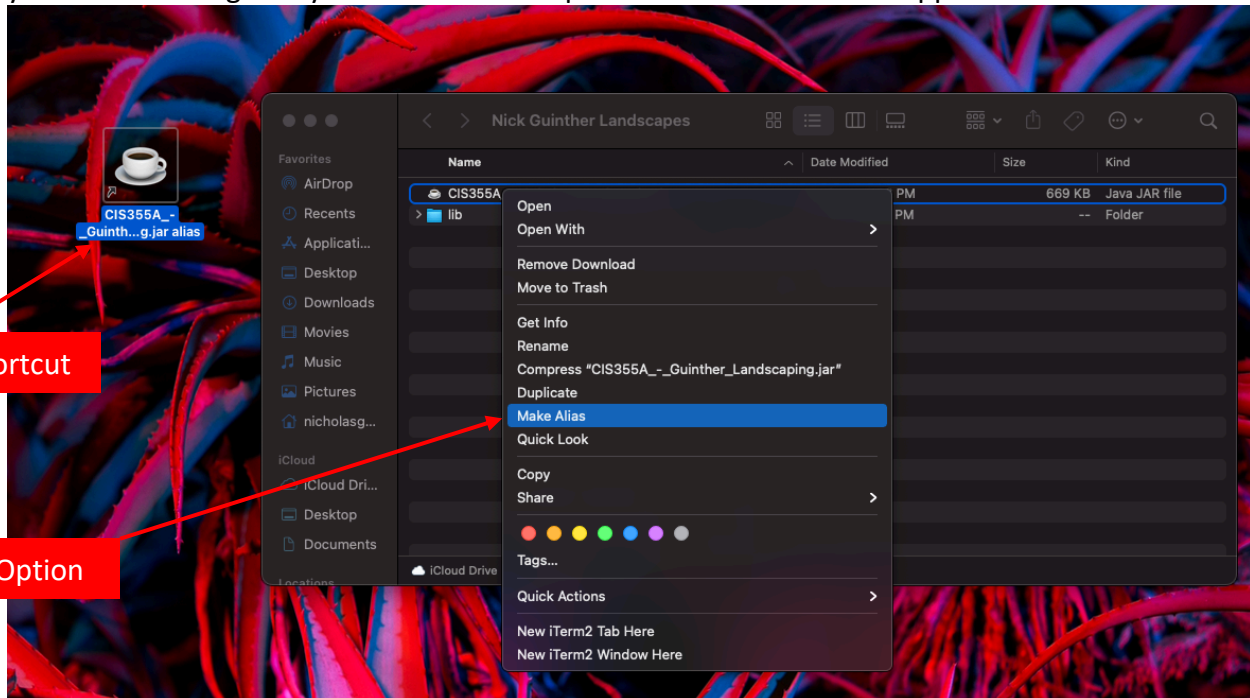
CIS355A_-_Guinth...g.jar alias

ortcut

Option

Nick Guinther Landscapes

Favorites
AirDrop
Recents
Applicati...
Desktop
Downloads
Movies
Music
Pictures
nicholasg...

iCloud
iCloud Dri...
Desktop
Documents

Locations

| Name | Date Modified | Size | Kind |
|---|---|---|---|
| CIS355A | PM | 669 KB | Java JAR file |
| lib | PM | -- | Folder |

iCloud Drive

Open
Open With
Remove Download
Move to Trash
Get Info
Rename
Compress "CIS355A_-_Guinther_Landscaping.jar"
Duplicate
Make Alias
Quick Look
Copy
Share
Tags...
Quick Actions
New iTerm2 Tab Here
New iTerm2 Window Here